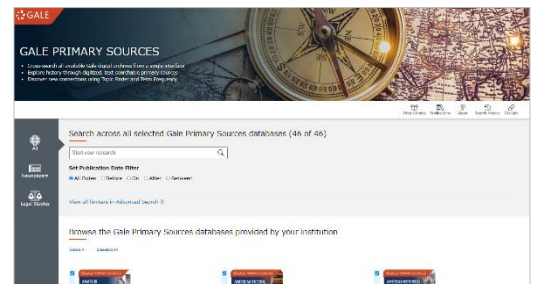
GALE

GALE PRIMARY SOURCES

• Cross-search all available Gale digital archives from a single interface
• Explore history through digitized, text-searchable primary sources
• Discover new connections using Topic Finder and Term Frequency

Other Gale Resources Notifications About Search History Get Link

All

Newspapers

Legal Studies

Search across all selected Gale Primary Sources databases (46 of 46)

Start your research

Set Publication Date Filter

All Dates Before On After Between

View all limiters in Advanced Search

Browse the Gale Primary Sources databases provided by your institution

Select All Deselect All

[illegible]

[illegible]

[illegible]